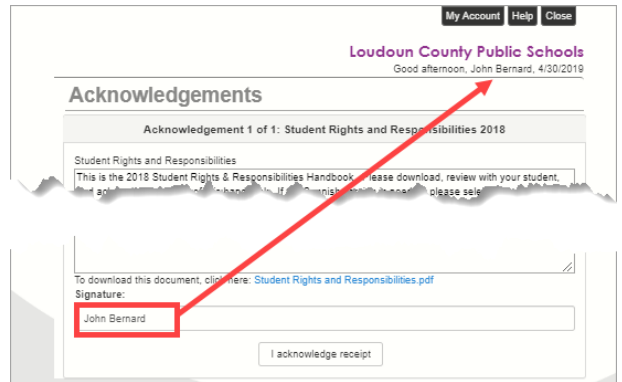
My Account Help Close

Loudoun County Public Schools
Good afternoon, John Bernard, 4/30/2019

Acknowledgements

Acknowledgement 1 of 1: Student Rights and Responsibilities 2018

Student Rights and Responsibilities
This is the 2018 Student Rights & Responsibilities Handbook. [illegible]lease download, review with your student, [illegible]

To download this document, click here: Student Rights and Responsibilities.pdf
Signature:
John Bernard

I acknowledge receipt